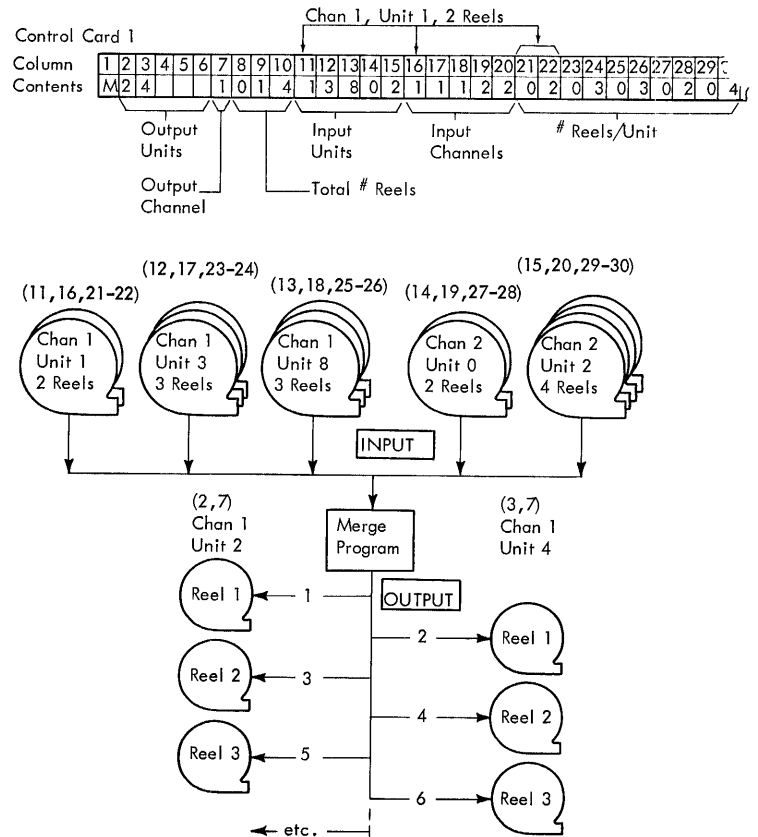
Chan 1, Unit 1, 2 Reels

Control Card 1

| Column | 1 | 2 | 3 | 4 | 5 | 6 | 7 | 8 | 9 | 10 | 11 | 12 | 13 | 14 | 15 | 16 | 17 | 18 | 19 | 20 | 21 | 22 | 23 | 24 | 25 | 26 | 27 | 28 | 29 | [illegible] |
|---|---|---|---|---|---|---|---|---|---|---|---|---|---|---|---|---|---|---|---|---|---|---|---|---|---|---|---|---|---|---|
| Contents | M | 2 | 4 | | | | 1 | 0 | 1 | 4 | 1 | 3 | 8 | 0 | 2 | 1 | 1 | 1 | 2 | 2 | 0 | 2 | 0 | 3 | 0 | 3 | 0 | 2 | 0 | 4 |

Output Units

Output Channel

Total # Reels

Input Units

Input Channels

# Reels/Unit

(11,16,21-22)
Chan 1
Unit 1
2 Reels

(12,17,23-24)
Chan 1
Unit 3
3 Reels

(13,18,25-26)
Chan 1
Unit 8
3 Reels

(14,19,27-28)
Chan 2
Unit 0
2 Reels

(15,20,29-30)
Chan 2
Unit 2
4 Reels

INPUT

(2,7)
Chan 1
Unit 2

Merge Program

(3,7)
Chan 1
Unit 4

OUTPUT

Reel 1 1

2 Reel 1

Reel 2 3

4 Reel 2

Reel 3 5

6 Reel 3

etc.